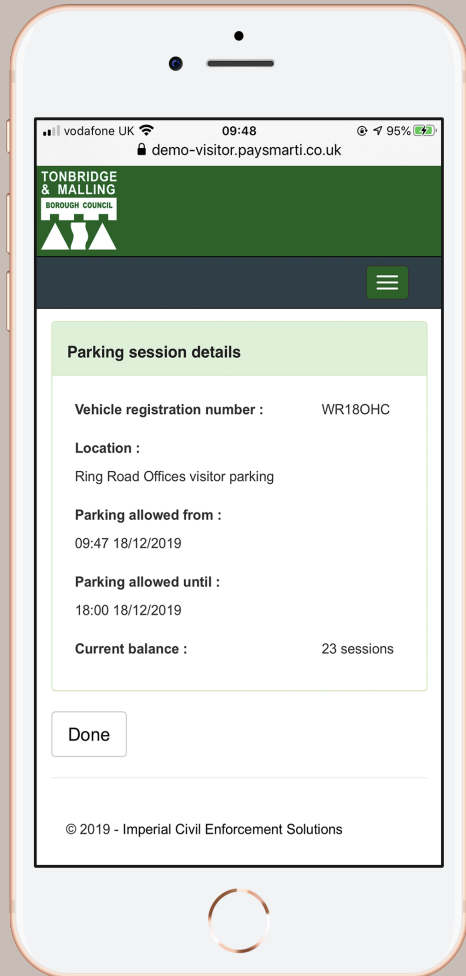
vodafone UK 09:48 95%
demo-visitor.paysmarti.co.uk

TONBRIDGE & MALLING
BOROUGH COUNCIL

Parking session details

Vehicle registration number : WR18OHC

Location :
Ring Road Offices visitor parking

Parking allowed from :
09:47 18/12/2019

Parking allowed until :
18:00 18/12/2019

Current balance : 23 sessions

Done

© 2019 - Imperial Civil Enforcement Solutions